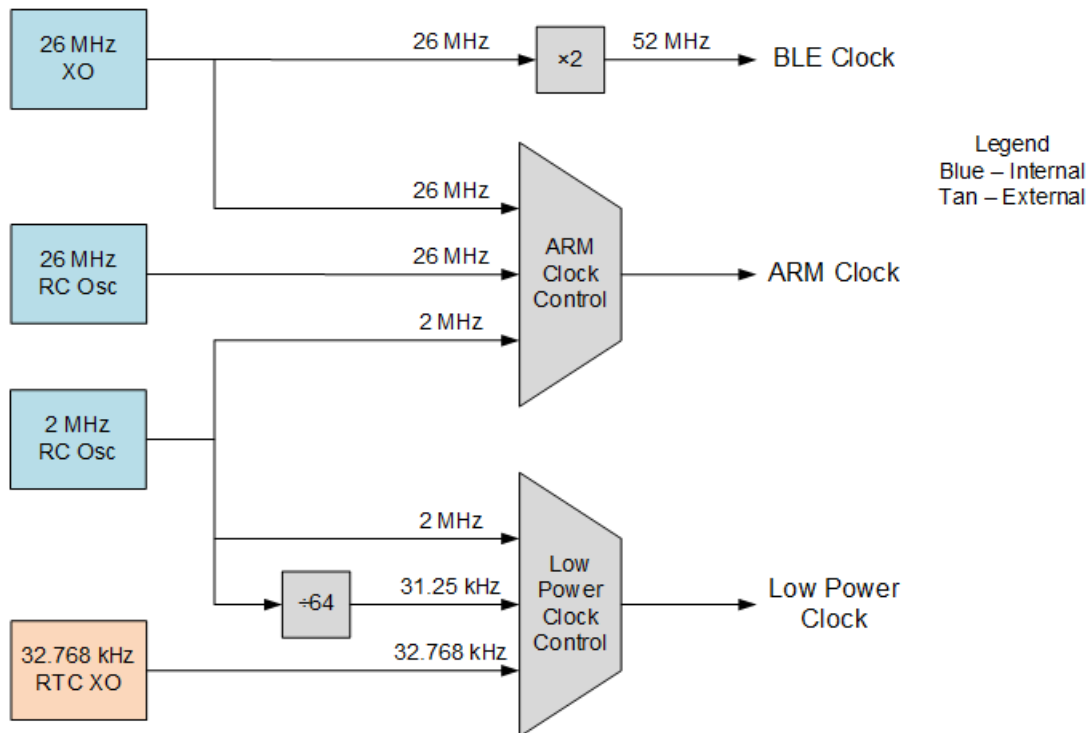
26 MHz
XO

26 MHz

×2

52 MHz

BLE Clock

Legend
Blue – Internal
Tan – External

26 MHz

26 MHz
RC Osc

26 MHz

ARM
Clock
Control

ARM Clock

2 MHz

2 MHz
RC Osc

2 MHz

÷64

31.25 kHz

Low
Power
Clock
Control

Low Power
Clock

32.768 kHz
RTC XO

32.768 kHz